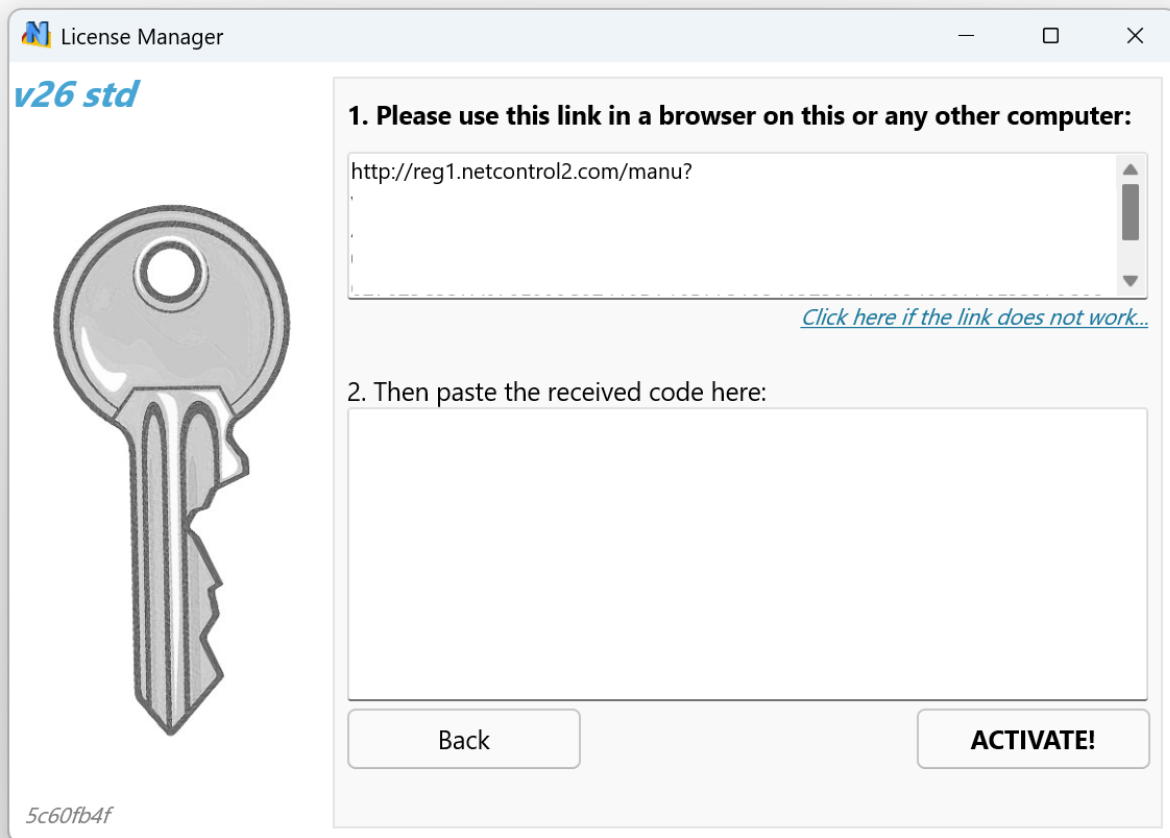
License Manager

v26 std

1. Please use this link in a browser on this or any other computer:

http://reg1.netcontrol2.com/manu?
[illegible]

Click here if the link does not work...

2. Then paste the received code here:

Back

ACTIVATE!

5c60fb4f